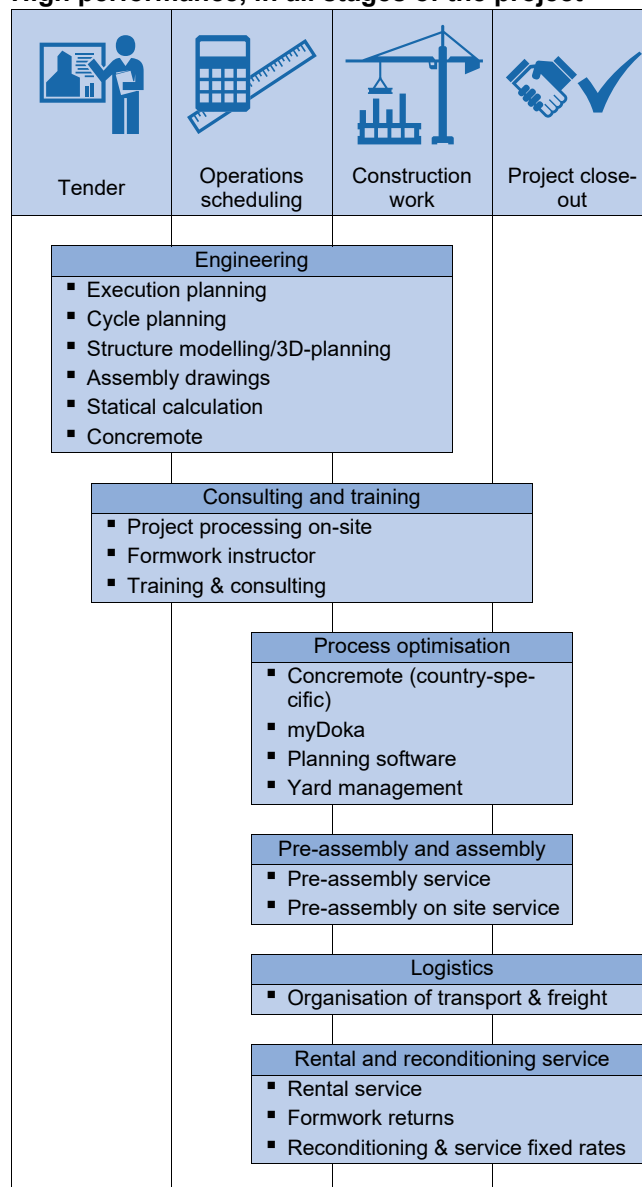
High performance, in all stages of the project

| Tender | Operations scheduling | Construction work | Project close-out |
|---|---|---|---|

Engineering
- Execution planning
- Cycle planning
- Structure modelling/3D-planning
- Assembly drawings
- Statical calculation
- Concremote

Consulting and training
- Project processing on-site
- Formwork instructor
- Training & consulting

Process optimisation
- Concremote (country-specific)
- myDoka
- Planning software
- Yard management

Pre-assembly and assembly
- Pre-assembly service
- Pre-assembly on site service

Logistics
- Organisation of transport & freight

Rental and reconditioning service
- Rental service
- Formwork returns
- Reconditioning & service fixed rates